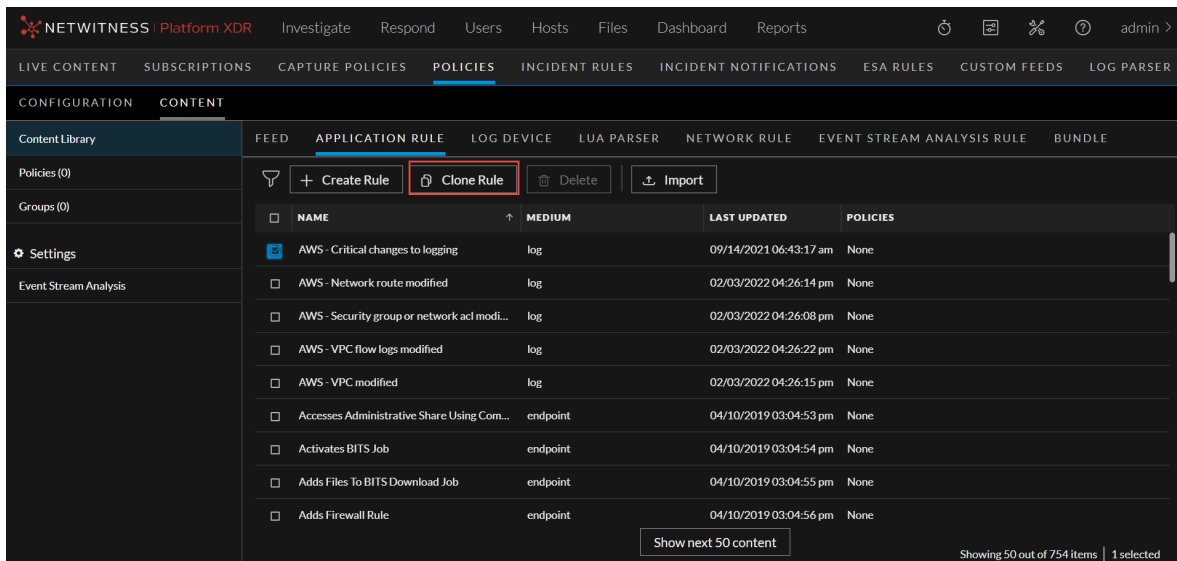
NETWITNESS | Platform XDR Investigate Respond Users Hosts Files Dashboard Reports admin

LIVE CONTENT SUBSCRIPTIONS CAPTURE POLICIES POLICIES INCIDENT RULES INCIDENT NOTIFICATIONS ESA RULES CUSTOM FEEDS LOG PARSER

CONFIGURATION CONTENT

Content Library
Policies (0)
Groups (0)
Settings
Event Stream Analysis

FEED APPLICATION RULE LOG DEVICE LUA PARSER NETWORK RULE EVENT STREAM ANALYSIS RULE BUNDLE

Create Rule Clone Rule Delete Import

| | NAME | MEDIUM | LAST UPDATED | POLICIES |
|---|---|---|---|---|
| | AWS - Critical changes to logging | log | 09/14/2021 06:43:17 am | None |
| | AWS - Network route modified | log | 02/03/2022 04:26:14 pm | None |
| | AWS - Security group or network acl modi... | log | 02/03/2022 04:26:08 pm | None |
| | AWS - VPC flow logs modified | log | 02/03/2022 04:26:22 pm | None |
| | AWS - VPC modified | log | 02/03/2022 04:26:15 pm | None |
| | Accesses Administrative Share Using Com... | endpoint | 04/10/2019 03:04:53 pm | None |
| | Activates BITS Job | endpoint | 04/10/2019 03:04:54 pm | None |
| | Adds Files To BITS Download Job | endpoint | 04/10/2019 03:04:55 pm | None |
| | Adds Firewall Rule | endpoint | 04/10/2019 03:04:56 pm | None |

Show next 50 content

Showing 50 out of 754 items | 1 selected